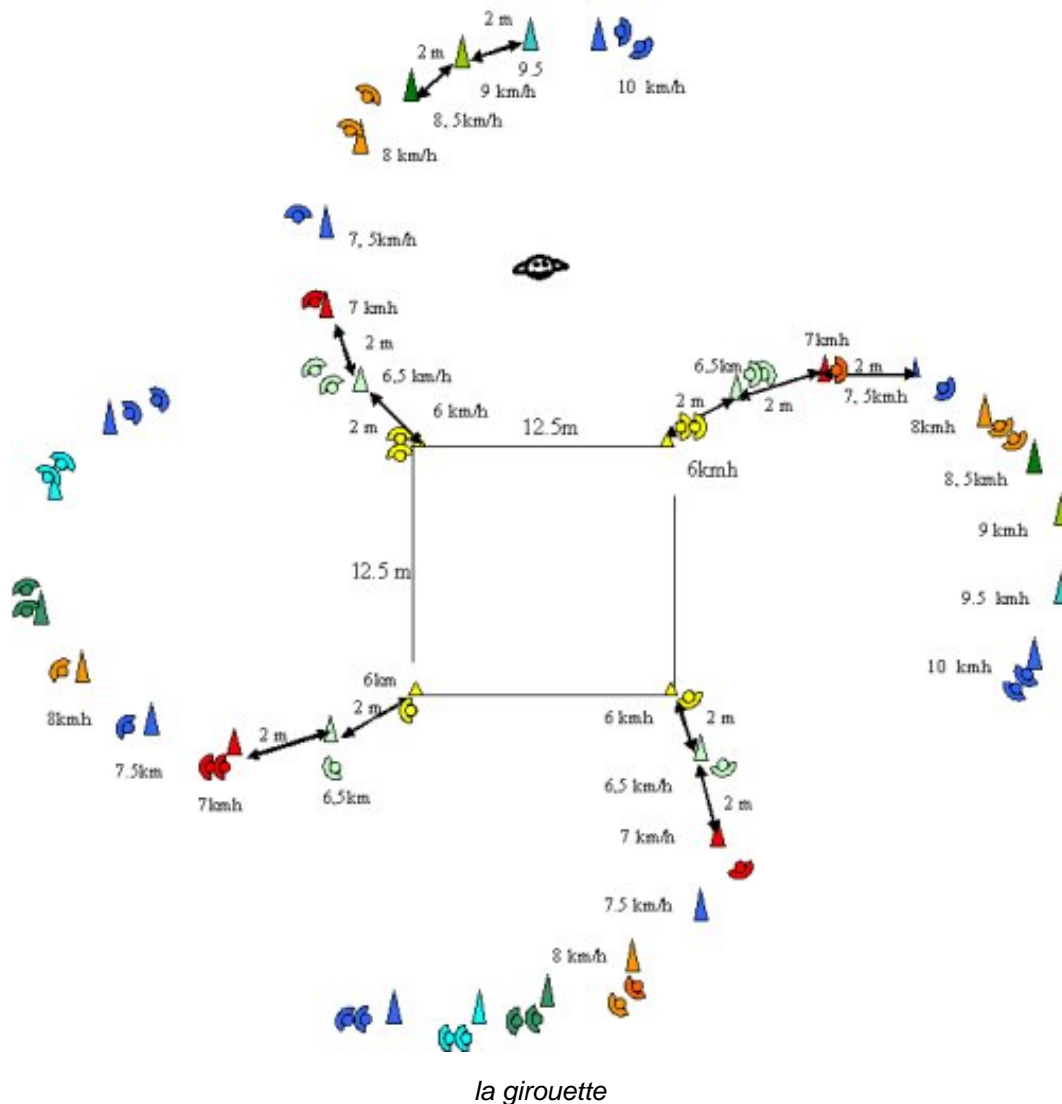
2 m
2 m
9.5
9 km/h
10 km/h
8, 5km/h
8 km/h
7, 5km/h
7 kmh
2 m
6,5 km/h
6 km/h
2 m
12.5m
6,5km
7kmh
2 m
2 m
2 m
7, 5kmh
8kmh
6kmh
8, 5kmh
9 kmh
9.5 kmh
10 kmh
12.5 m
6km
2 m
8kmh
2 m
7.5km
7kmh
6,5km
6 kmh
2 m
6,5 km/h
2 m
7 km/h
7.5 km/h
8 km/h

la girouette